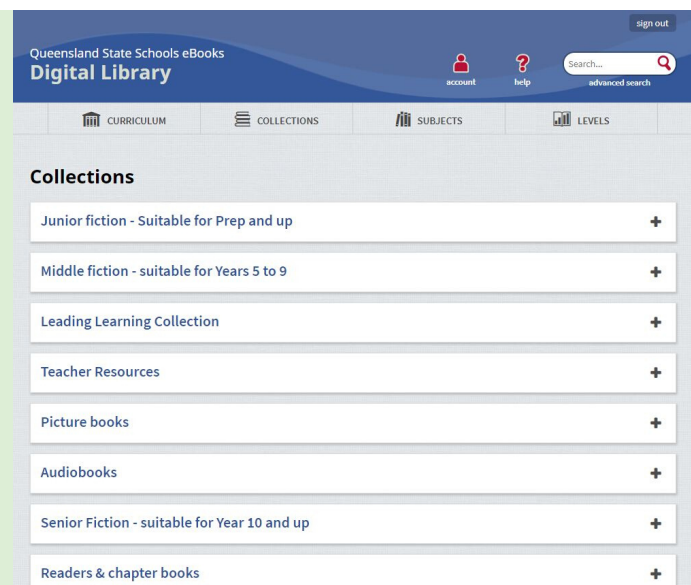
sign out

Queensland State Schools eBooks
Digital Library

account

help

Search...

advanced search

CURRICULUM

COLLECTIONS

SUBJECTS

LEVELS

Collections

Junior fiction - Suitable for Prep and up +

Middle fiction - suitable for Years 5 to 9 +

Leading Learning Collection +

Teacher Resources +

Picture books +

Audiobooks +

Senior Fiction - suitable for Year 10 and up +

Readers & chapter books +